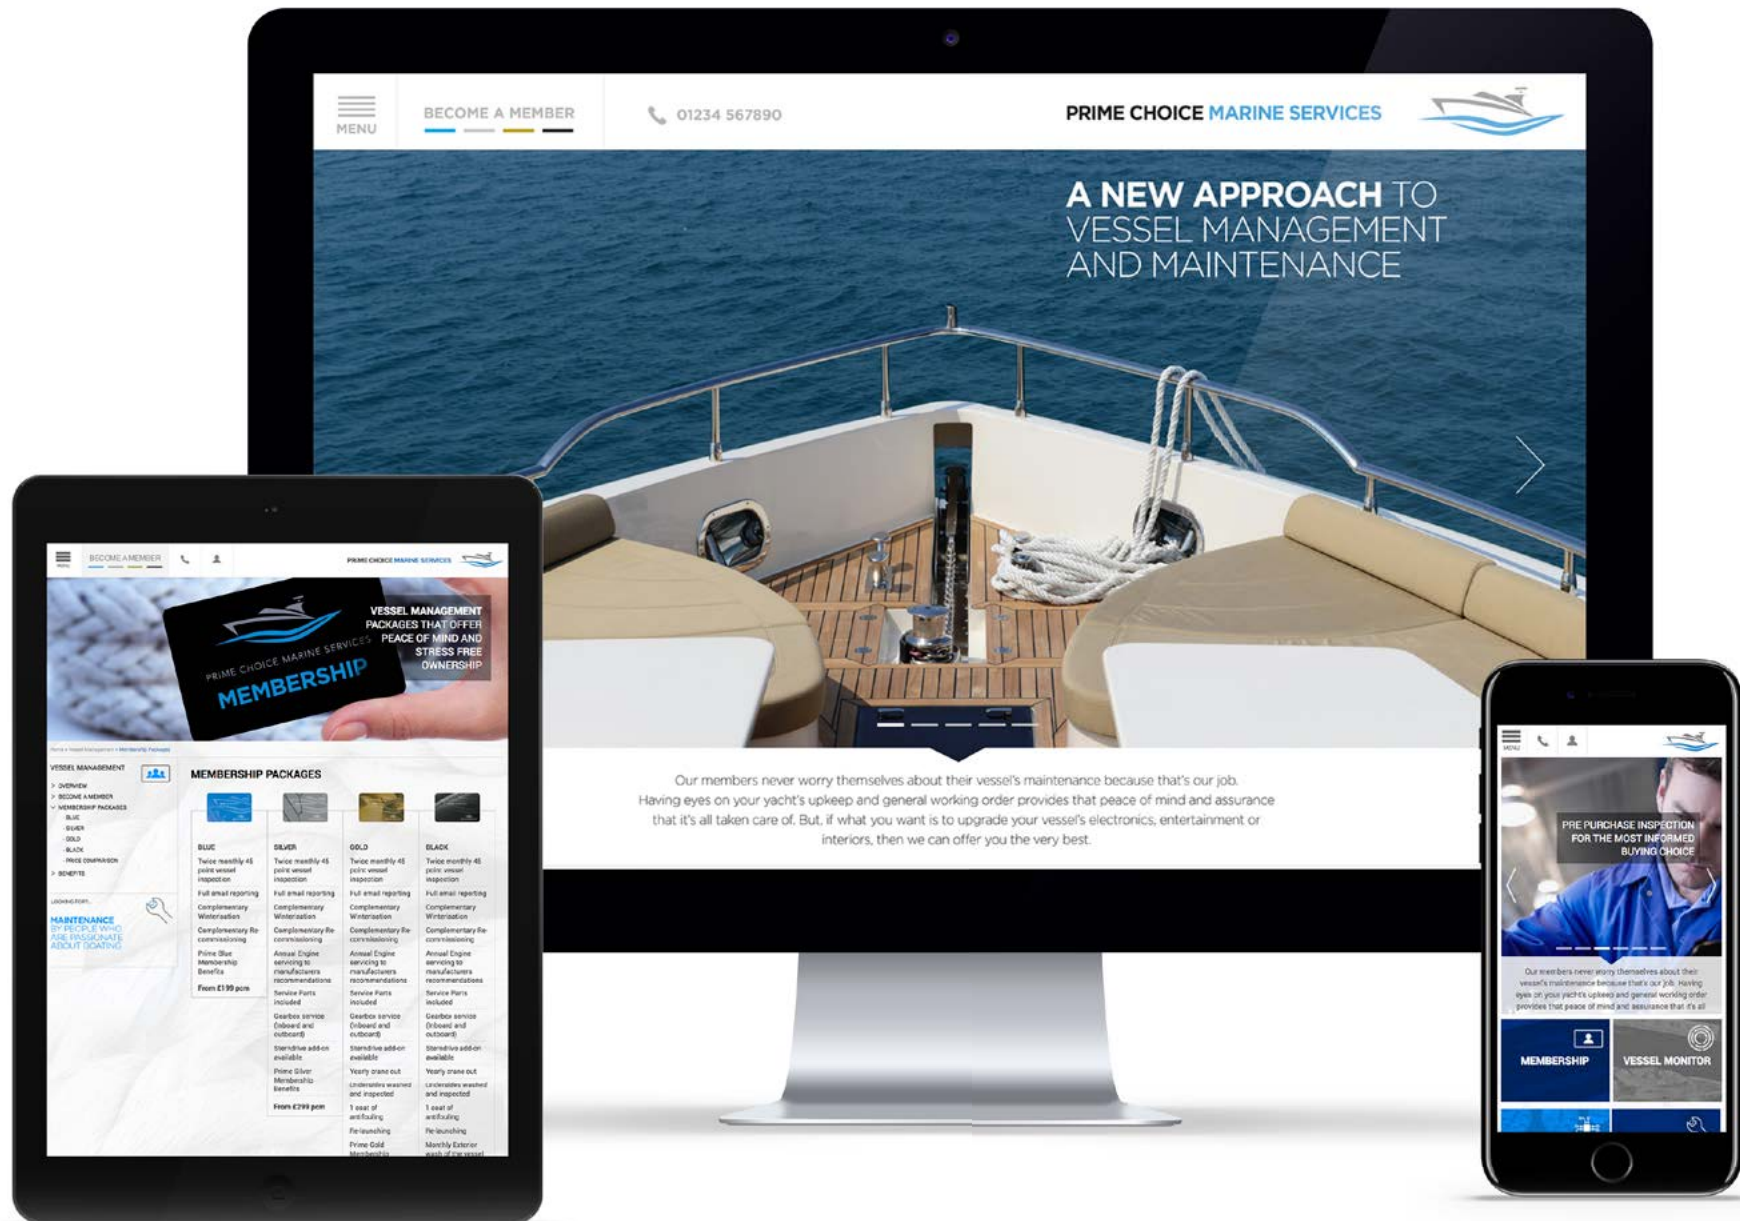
MENU

BECOME A MEMBER

01234 567890

PRIME CHOICE MARINE SERVICES

A NEW APPROACH TO VESSEL MANAGEMENT AND MAINTENANCE

Our members never worry themselves about their vessel's maintenance because that's our job. Having eyes on your yacht's upkeep and general working order provides that peace of mind and assurance that it's all taken care of. But, if what you want is to upgrade your vessel's electronics, entertainment or interiors, then we can offer you the very best.

BECOME A MEMBER

PRIME CHOICE MARINE SERVICES

PRIME CHOICE MARINE SERVICES
MEMBERSHIP

VESSEL MANAGEMENT PACKAGES THAT OFFER PEACE OF MIND AND STRESS FREE OWNERSHIP

VESSEL MANAGEMENT
> OVERVIEW
> BECOME A MEMBER
> MEMBERSHIP PACKAGES
- BLUE
- SILVER
- GOLD
- BLACK
- PRICE COMPARISON
> BENEFITS

MAINTENANCE BY PEOPLE WHO ARE PASSIONATE ABOUT BOATING

MEMBERSHIP PACKAGES

| BLUE | SILVER | GOLD | BLACK |
|---|---|---|---|
| Twice monthly 45 point vessel inspection | Twice monthly 45 point vessel inspection | Twice monthly 45 point vessel inspection | Twice monthly 45 point vessel inspection |
| Full email reporting | Full email reporting | Full email reporting | Full email reporting |
| Complementary Winterisation | Complementary Winterisation | Complementary Winterisation | Complementary Winterisation |
| Complementary Re-commissioning | Complementary Re-commissioning | Complementary Re-commissioning | Complementary Re-commissioning |
| Prime Blue Membership Benefits | Annual Engine servicing to manufacturers recommendations | Annual Engine servicing to manufacturers recommendations | Annual Engine servicing to manufacturers recommendations |
| From £199 pcm | Service Parts included | Service Parts included | Service Parts included |
| | Gearbox service (inboard and outboard) | Gearbox service (inboard and outboard) | Gearbox service (inboard and outboard) |
| | Sterndrive add-on available | Sterndrive add-on available | Sterndrive add-on available |
| | Prime Silver Membership Benefits | Yearly crane out | Yearly crane out |
| | From £299 pcm | Underside washed and inspected | Underside washed and inspected |
| | | 1 coat of antifouling | 1 coat of antifouling |
| | | Re-launching | Re-launching |
| | | Prime Gold Membership | Monthly Exterior wash of the vessel |

PRE PURCHASE INSPECTION FOR THE MOST INFORMED BUYING CHOICE

Our members never worry themselves about their vessel's maintenance because that's our job. Having eyes on your yacht's upkeep and general working order provides that peace of mind and assurance that it's all

MEMBERSHIP
VESSEL MONITOR